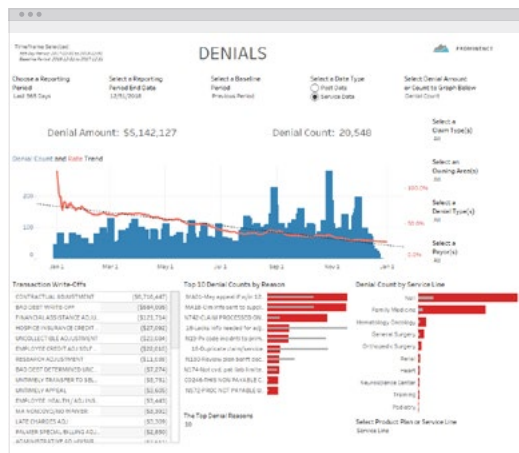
Timeframe Selected:
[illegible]
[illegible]

DENIALS

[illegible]

Choose a Reporting Period
Last 365 Days

Select a Reporting Period End Date
12/31/2016

Select a Baseline Period
Previous Period

Select a Date Type
Post Date
Service Date

Select Denial Amount or Count to Graph Below
Denial Count

Denial Amount: $5,142,127

Denial Count: 20,548

Select a Claim Type(s)
All

Select an Owning Area(s)
All

Select a Denial Type(s)
All

Select a Payor(s)
All

Denial Count and Rate Trend

200
100
0

150.0%
100.0%
50.0%
0.0%

Jan 1
Mar 1
May 1
Jul 1
Sep 1
Nov 1
Jan 1

Transaction Write-Offs

| | |
|---|---|
| CONTRACTUAL ADJUSTMENT | ($1,716,447) |
| BAD DEBT WRITE OFF | ($684,008) |
| FINANCIAL ASSISTANCE ADJ | ($171,754) |
| HOSPICE INSURANCE CREDIT | ($27,092) |
| UNCOLLECTIBLE ADJUSTMENT | ($22,034) |
| EMPLOYEE CREDIT ADJ SELF | ($20,047) |
| RESEARCH ADJUSTMENT | ($11,138) |
| BAD DEBT DETERMINED UNC | ($7,274) |
| UNTIMELY TRANSFER TO SEL | ($6,751) |
| UNTIMELY APPEAL | ($6,565) |
| EMPLOYEE HEALTH ADJ INS | ($5,441) |
| MA NONCOVERED WAIVER | ($4,140) |
| LATE CHARGES ADJ | ($3,308) |
| PALMER SPECIAL BILLING ADJ | ($2,880) |
| ADMINISTRATIVE ADJ WAIVER | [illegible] |

Top 10 Denial Counts by Reason

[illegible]
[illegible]
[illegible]
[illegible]
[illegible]
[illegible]
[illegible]
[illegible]
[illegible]
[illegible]

The Top Denial Reasons
10

Denial Count by Service Line

Null
Family Medicine
Hematology Oncology
General Surgery
Orthopedic Surgery
Renal
Heart
Neuroscience Center
Imaging
Podiatry

Select Product Plan or Service Line
Service Line